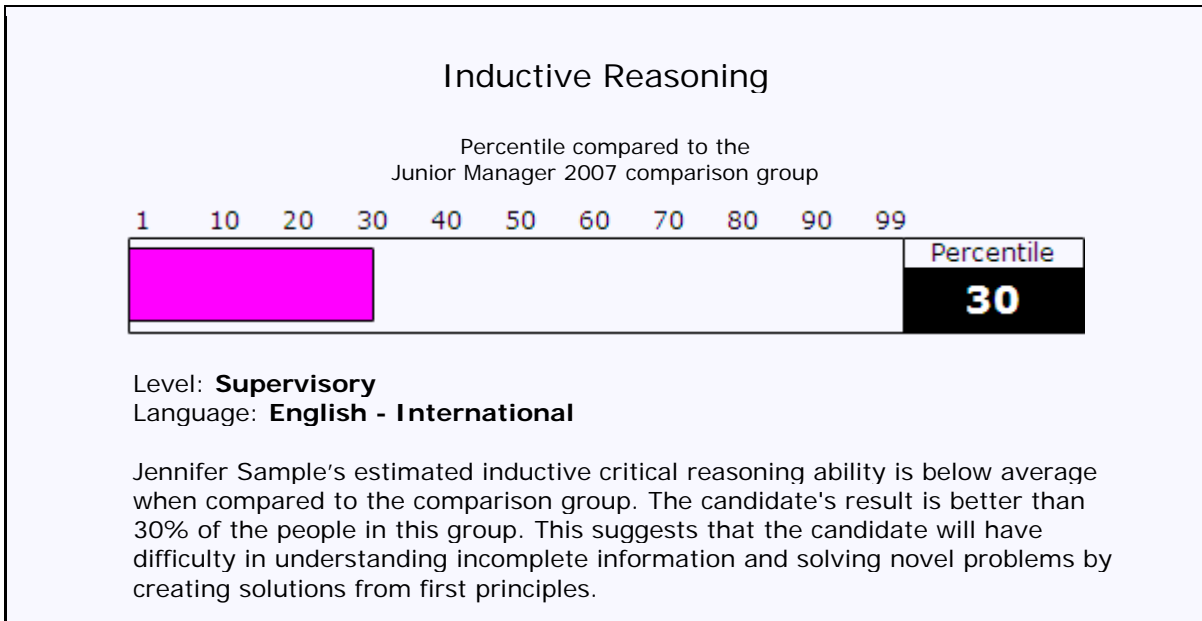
Inductive Reasoning

Percentile compared to the
Junior Manager 2007 comparison group

1 10 20 30 40 50 60 70 80 90 99

Percentile
30

Level: **Supervisory**
Language: **English - International**

Jennifer Sample's estimated inductive critical reasoning ability is below average when compared to the comparison group. The candidate's result is better than 30% of the people in this group. This suggests that the candidate will have difficulty in understanding incomplete information and solving novel problems by creating solutions from first principles.